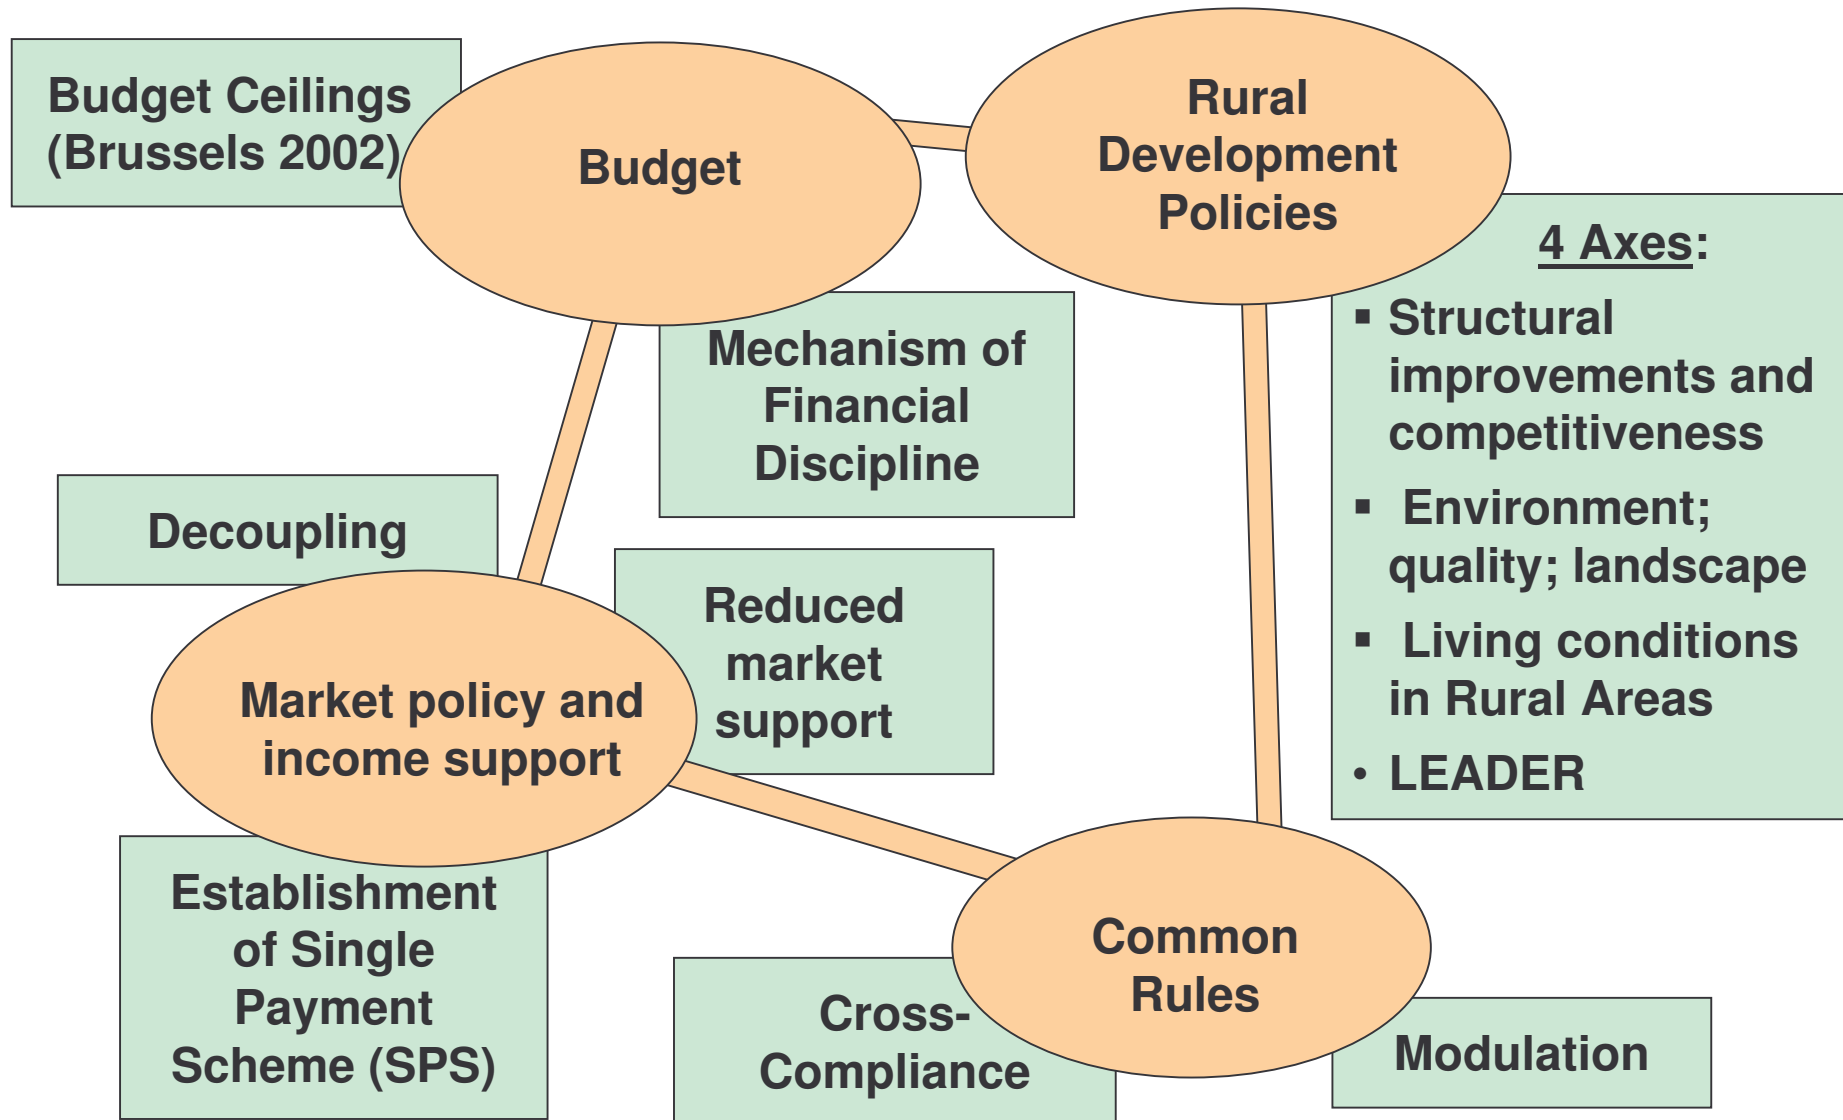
Budget Ceilings (Brussels 2002)

Budget

Rural Development Policies

4 Axes:
▪ Structural improvements and competitiveness
▪ Environment; quality; landscape
▪ Living conditions in Rural Areas
• LEADER

Mechanism of Financial Discipline

Decoupling

Reduced market support

Market policy and income support

Establishment of Single Payment Scheme (SPS)

Cross-Compliance

Common Rules

Modulation